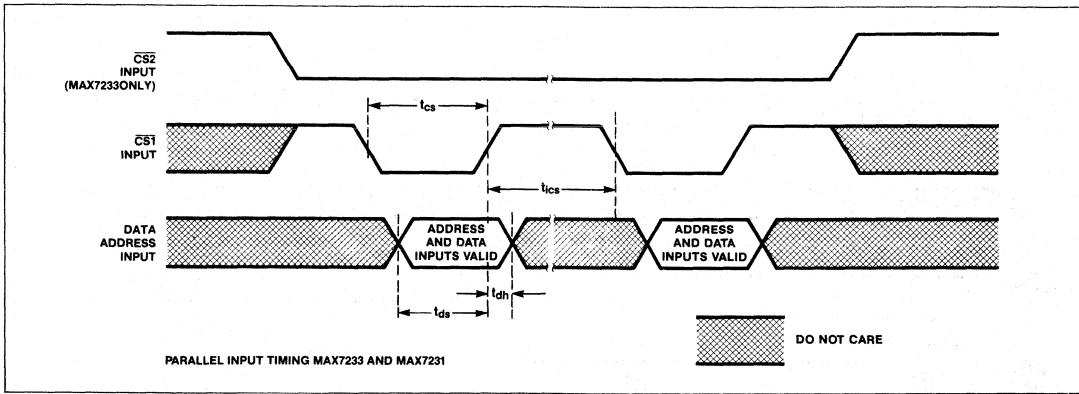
$\overline{CS2}$ INPUT (MAX7233ONLY)

$t_{cs}$

$\overline{CS1}$ INPUT

$t_{ics}$

DATA ADDRESS INPUT

ADDRESS AND DATA INPUTS VALID

ADDRESS AND DATA INPUTS VALID

$t_{dh}$

$t_{ds}$

DO NOT CARE

PARALLEL INPUT TIMING MAX7233 AND MAX7231